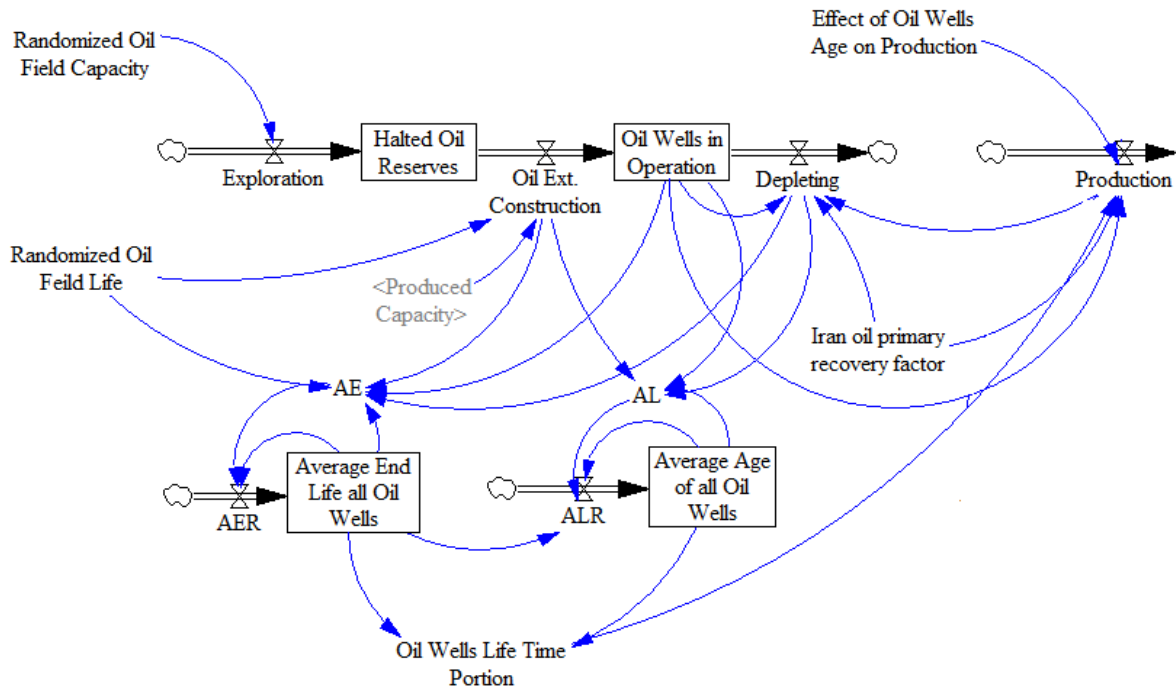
Effect of Oil Wells Age on Production

Randomized Oil Field Capacity

Halted Oil Reserves

Oil Wells in Operation

Exploration

Oil Ext. Construction

Depleting

Production

Randomized Oil Feild Life

<Produced Capacity>

Iran oil primary recovery factor

AE

AL

Average End Life all Oil Wells

Average Age of all Oil Wells

AER

ALR

Oil Wells Life Time Portion